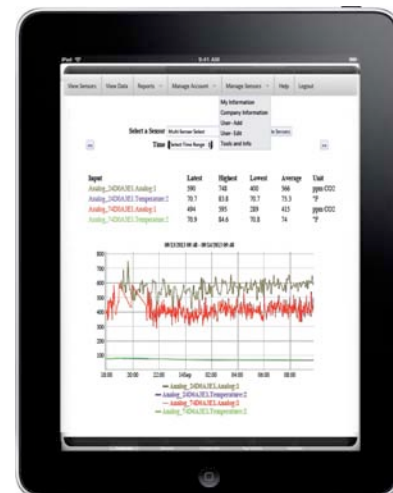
iPad 9:41 AM

View Sensors View Data Reports Manage Account Manage Sensors Help Logout

My Information
Company Information
User - Add
User - Edit
Tools and Info

Select a Sensor Multi Sensor Select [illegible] Sensors

Time Select Time Range

| Input | Latest | Highest | Lowest | Average | Unit |
|---|---|---|---|---|---|
| Analog_24D0A3E1.Analog:1 | 590 | 748 | 400 | 566 | ppm CO2 |
| Analog_24D0A3E1.Temperature:2 | 70.7 | 83.8 | 70.7 | 73.5 | °F |
| Analog_74D0A3E1.Analog:1 | 494 | 595 | 289 | 413 | ppm CO2 |
| Analog_74D0A3E1.Temperature:2 | 70.9 | 84.6 | 70.8 | 74 | °F |

09/13/2013 00:48 - 09/14/2013 09:48

800
700
600
500
400
300
200
100
0

18:00 20:00 22:00 14Sep 02:00 04:00 06:00 08:00

— Analog_24D0A3E1.Analog:1
— Analog_24D0A3E1.Temperature:2
— Analog_74D0A3E1.Analog:1
— Analog_74D0A3E1.Temperature:2